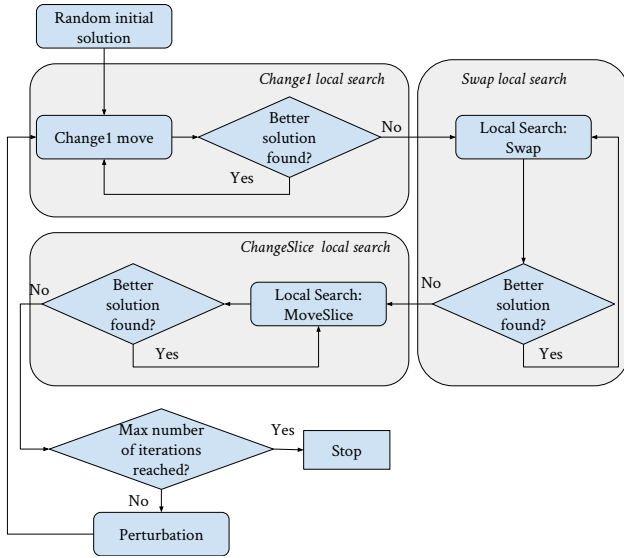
Random initial solution

*Change1 local search*

Change1 move

Better solution found?

No

Yes

*Swap local search*

Local Search: Swap

*ChangeSlice local search*

No

Better solution found?

Local Search: MoveSlice

No

Better solution found?

Yes

Yes

Max number of iterations reached?

Yes

Stop

No

Perturbation